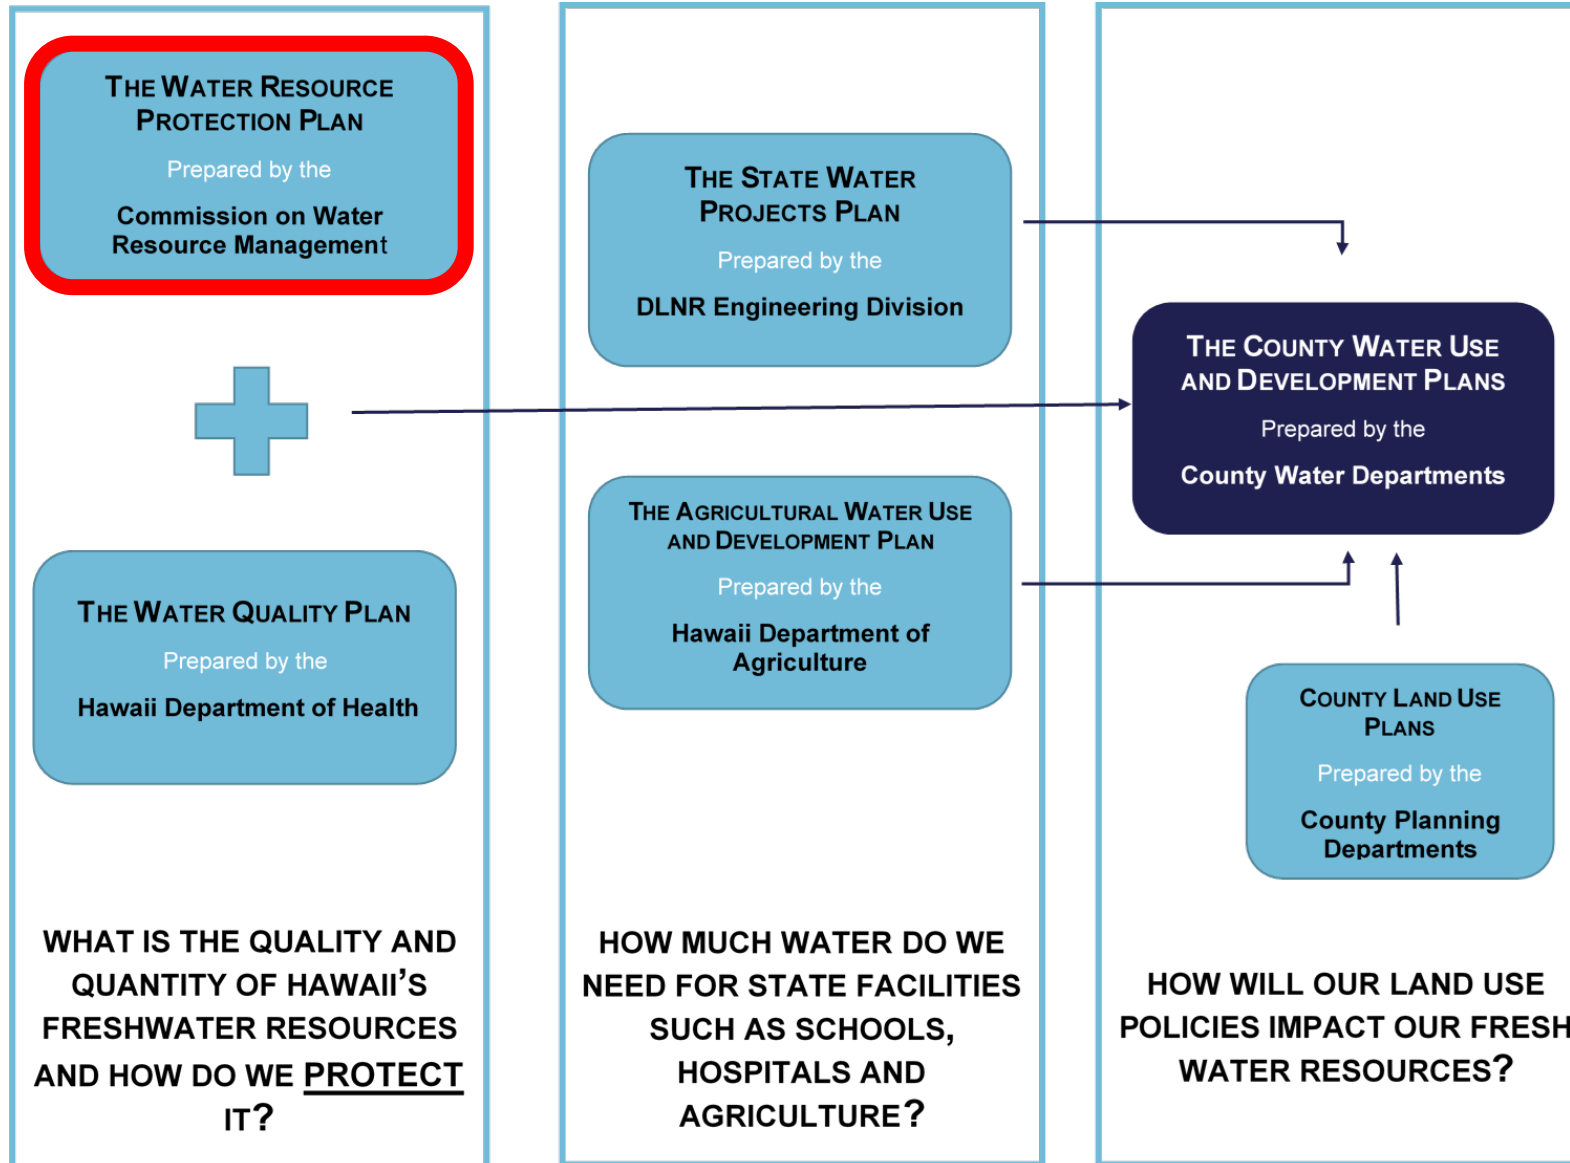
THE WATER RESOURCE PROTECTION PLAN

Prepared by the

Commission on Water Resource Management

THE WATER QUALITY PLAN

Prepared by the

Hawaii Department of Health

WHAT IS THE QUALITY AND QUANTITY OF HAWAII'S FRESHWATER RESOURCES AND HOW DO WE PROTECT IT?

THE STATE WATER PROJECTS PLAN

Prepared by the

DLNR Engineering Division

THE AGRICULTURAL WATER USE AND DEVELOPMENT PLAN

Prepared by the

Hawaii Department of Agriculture

HOW MUCH WATER DO WE NEED FOR STATE FACILITIES SUCH AS SCHOOLS, HOSPITALS AND AGRICULTURE?

THE COUNTY WATER USE AND DEVELOPMENT PLANS

Prepared by the

County Water Departments

COUNTY LAND USE PLANS

Prepared by the

County Planning Departments

HOW WILL OUR LAND USE POLICIES IMPACT OUR FRESH WATER RESOURCES?